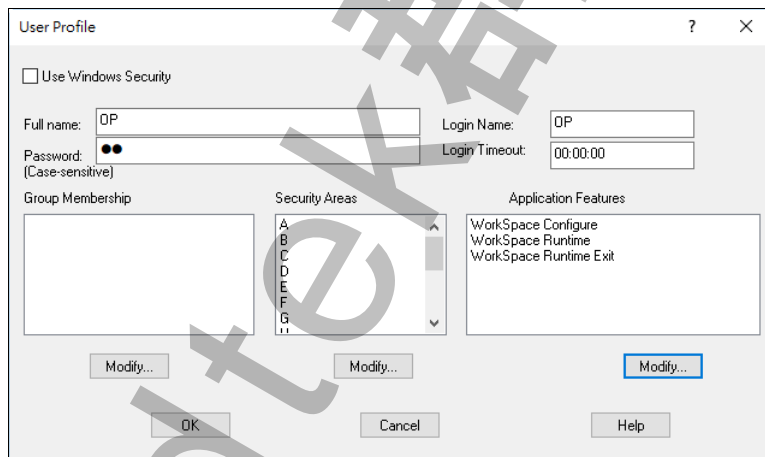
User Profile ? ×

Use Windows Security

Full name: OP

Password: ●●
(Case-sensitive)

Login Name: OP

Login Timeout: 00:00:00

Group Membership

Security Areas
A
B
C
D
E
F
G
H

Application Features
WorkSpace Configure
WorkSpace Runtime
WorkSpace Runtime Exit

Modify...

Modify...

Modify...

OK

Cancel

Help

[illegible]